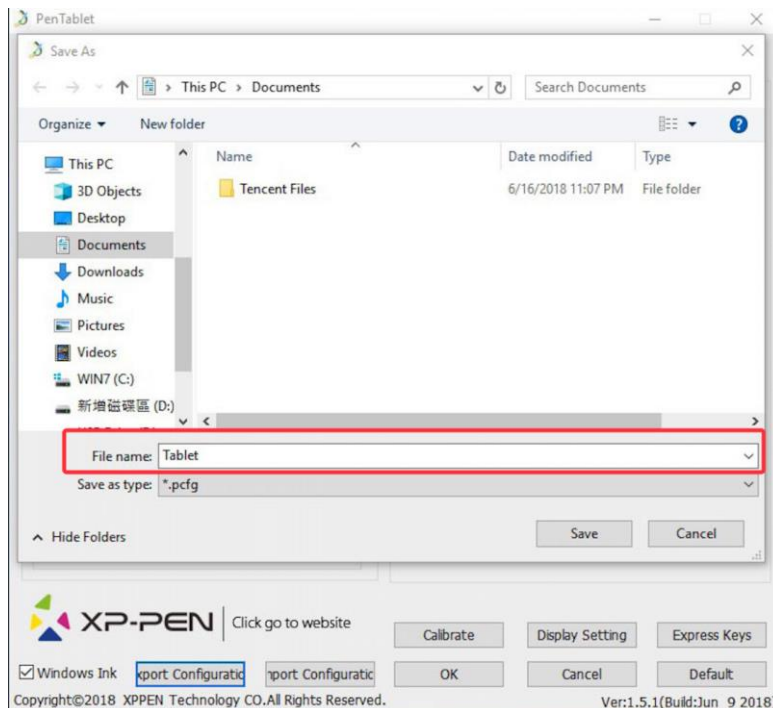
PenTablet

Save As

This PC > Documents

Search Documents

Organize ▾ New folder

This PC
3D Objects
Desktop
Documents
Downloads
Music
Pictures
Videos
WIN7 (C:)
新增磁碟區 (D:)

| Name | Date modified | Type |
|---|---|---|
| Tencent Files | 6/16/2018 11:07 PM | File folder |

File name: Tablet

Save as type: *.pcfg

Hide Folders

Save Cancel

XP-PEN Click go to website

Calibrate Display Setting Express Keys

Windows Ink xport Configuratic nport Configuratic OK Cancel Default

Copyright©2018 XPPEN Technology CO.All Rights Reserved. Ver:1.5.1(Build:Jun 9 2018)